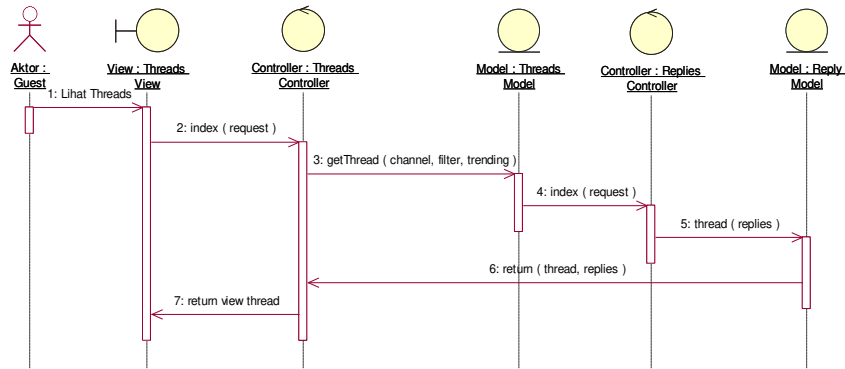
Aktor : Guest

View : Threads View

Controller : Threads Controller

Model : Threads Model

Controller : Replies Controller

Model : Reply Model

1: Lihat Threads

2: index ( request )

3: getThread ( channel, filter, trending )

4: index ( request )

5: thread ( replies )

6: return ( thread, replies )

7: return view thread